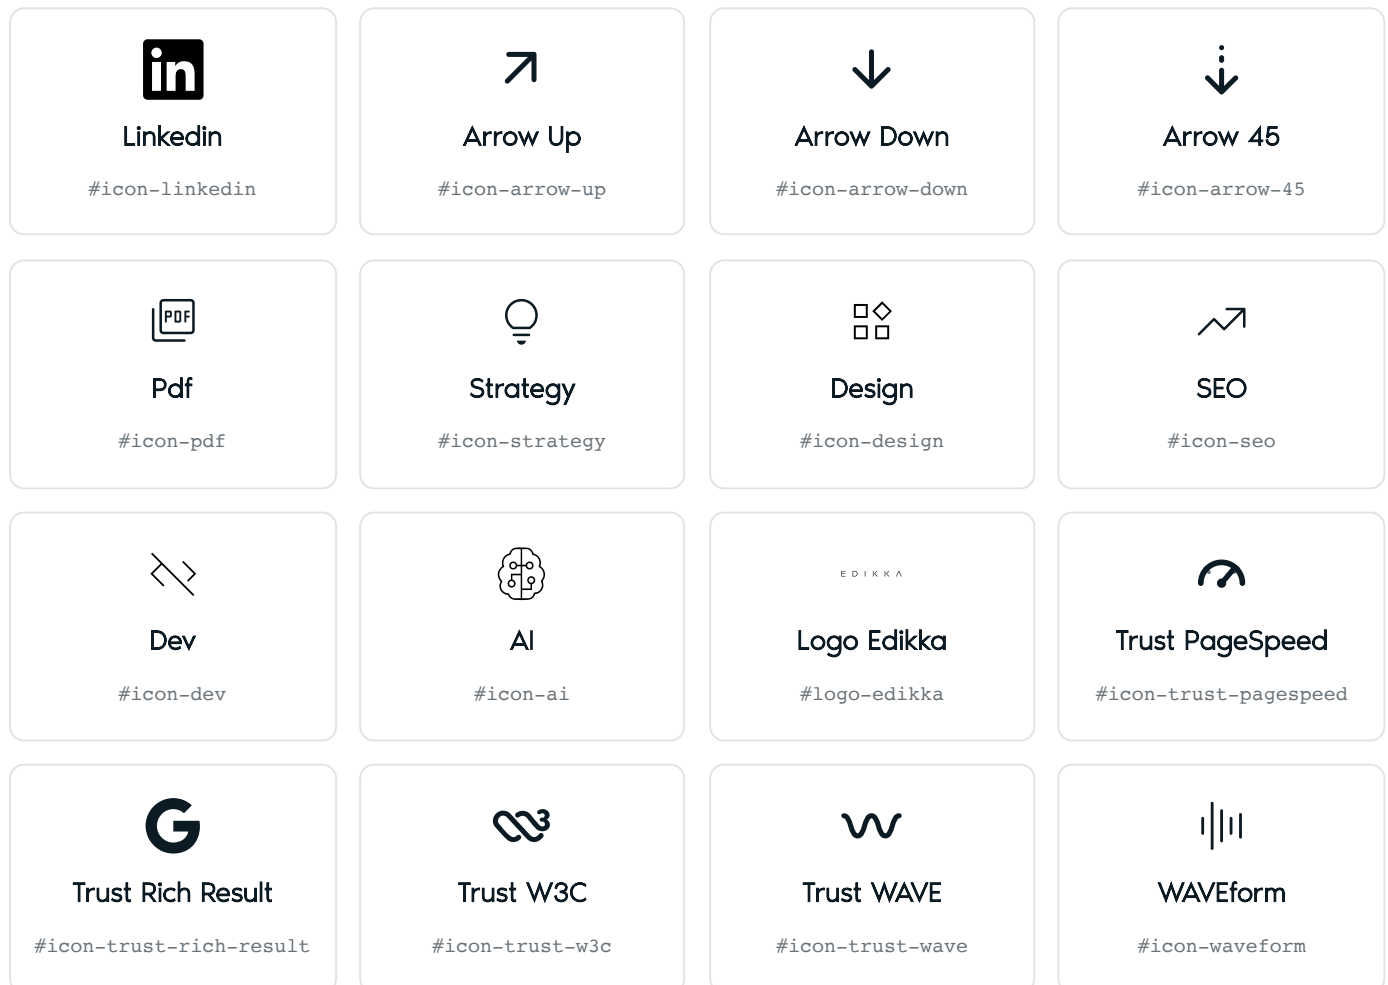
in
Linkedin
#icon-linkedin

Arrow Up
#icon-arrow-up

Arrow Down
#icon-arrow-down

Arrow 45
#icon-arrow-45

PDF
Pdf
#icon-pdf

Strategy
#icon-strategy

Design
#icon-design

SEO
#icon-seo

Dev
#icon-dev

AI
#icon-ai

EDIKKA
Logo Edikka
#logo-edikka

Trust PageSpeed
#icon-trust-pagespeed

Trust Rich Result
#icon-trust-rich-result

Trust W3C
#icon-trust-w3c

Trust WAVE
#icon-trust-wave

WAVEform
#icon-waveform